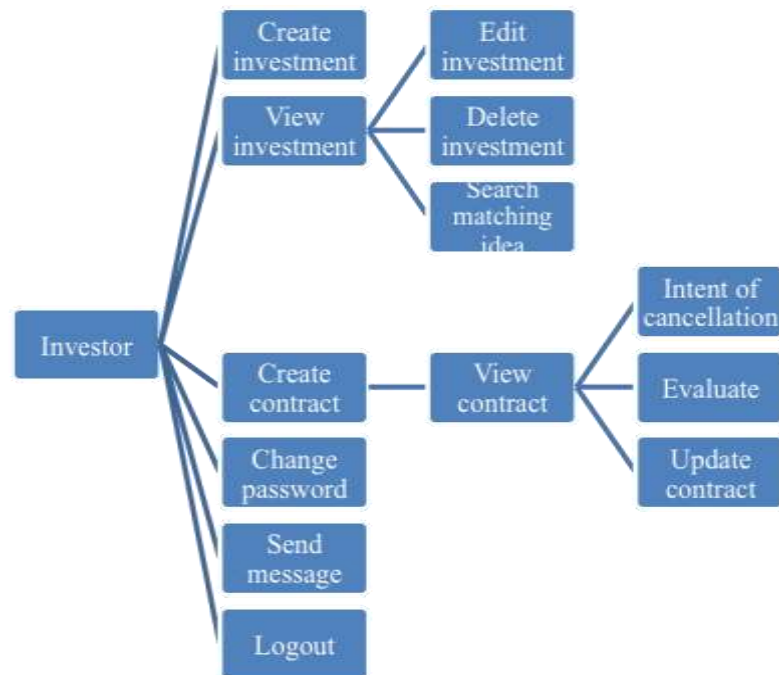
Investor

Create investment

View investment

Edit investment

Delete investment

Search matching idea

Create contract

View contract

Intent of cancellation

Evaluate

Update contract

Change password

Send message

Logout